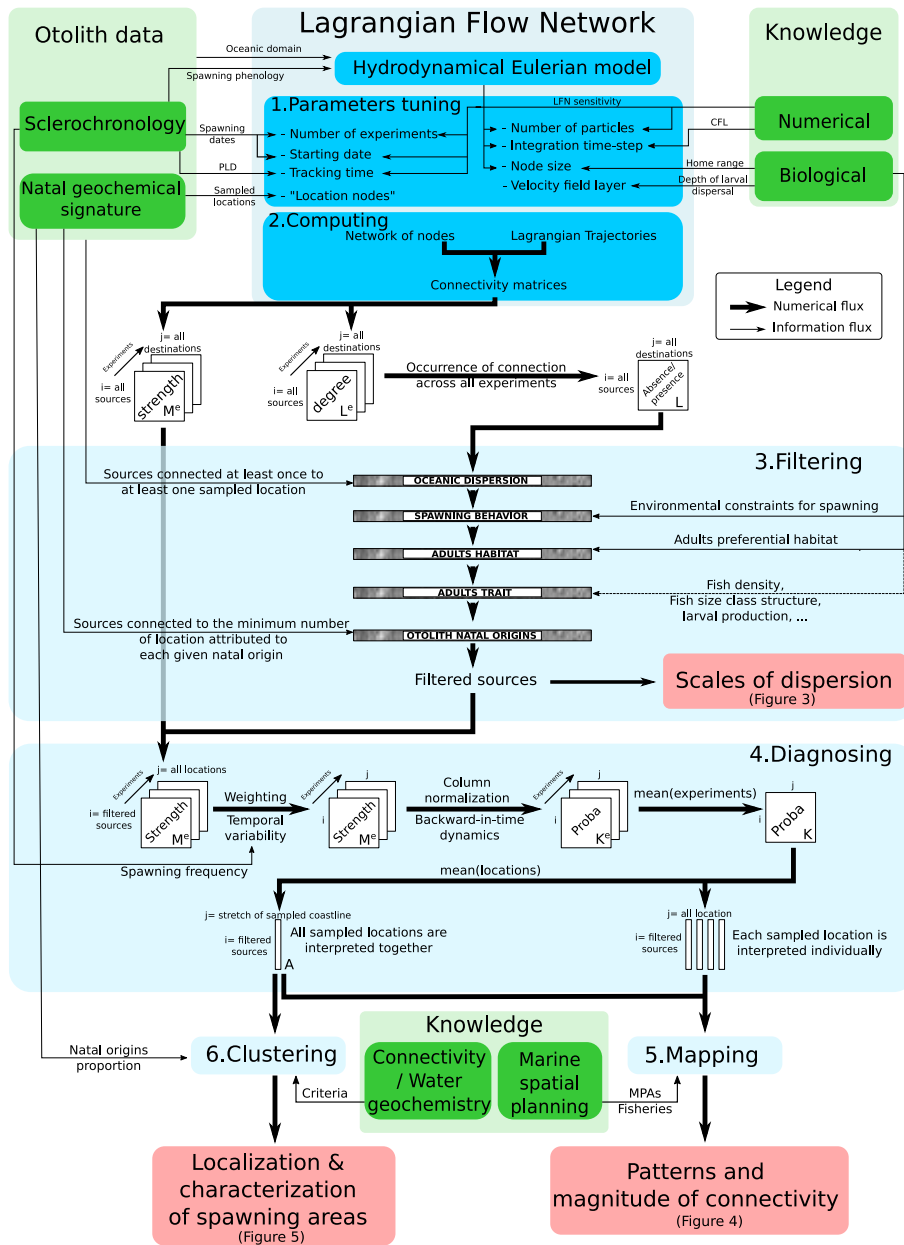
Otolith data

Lagrangian Flow Network

Knowledge

Oceanic domain

Spawning phenology

Hydrodynamical Eulerian model

Sclerochronology

Spawning dates

PLD

1.Parameters tuning

LFN sensitivity

- Number of experiments
- Starting date
- Tracking time
- "Location nodes"

- Number of particles
- Integration time-step
- Node size
- Velocity field layer

CFL

Home range

Depth of larval dispersal

Numerical

Biological

Natal geochemical signature

Sampled locations

2.Computing

Network of nodes

Lagrangian Trajectories

Connectivity matrices

Legend

Numerical flux

Information flux

Experiments

j= all destinations

i= all sources

strength $M^e$

Experiments

j= all destinations

i= all sources

degree $L^e$

Occurrence of connection across all experiments

j= all destinations

i= all sources

Absence/ presence

L

3.Filtering

Sources connected at least once to at least one sampled location

OCEANIC DISPERSION

SPAWNING BEHAVIOR

Environmental constraints for spawning

ADULTS HABITAT

Adults preferential habitat

ADULTS TRAIT

Fish density, Fish size class structure, larval production, ...

Sources connected to the minimum number of location attributed to each given natal origin

OTOLITH NATAL ORIGINS

Filtered sources

Scales of dispersion (Figure 3)

4.Diagnosing

Experiments

j= all locations

i= filtered sources

Strength $M^e$

Weighting

Temporal variability

Experiments

j

i

Strength $M^e$

Column normalization

Backward-in-time dynamics

Experiments

j

i

Proba $K^e$

mean(experiments)

j

i

Proba K

Spawning frequency

mean(locations)

j= stretch of sampled coastline

i= filtered sources

A

All sampled locations are interpreted together

j= all location

i= filtered sources

Each sampled location is interpreted individually

Knowledge

Natal origins proportion

6.Clustering

Criteria

Connectivity / Water geochemistry

Marine spatial planning

MPAs Fisheries

5.Mapping

Localization & characterization of spawning areas (Figure 5)

Patterns and magnitude of connectivity (Figure 4)